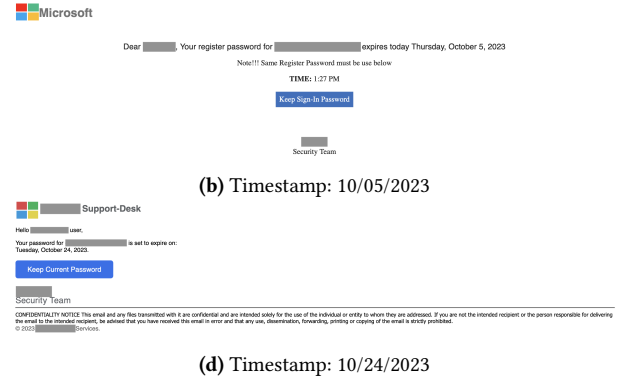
Microsoft

Dear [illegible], Your register password for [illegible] expires today Thursday, October 5, 2023

Note!!! Same Register Password must be use below

**TIME:** 1:27 PM

Keep Sign-In Password

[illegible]
Security Team

**(b)** Timestamp: 10/05/2023

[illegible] Support-Desk

Hello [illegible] user,

Your password for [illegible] is set to expire on:
Tuesday, October 24, 2023.

Keep Current Password

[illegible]
Security Team

CONFIDENTIALITY NOTICE This email and any files transmitted with it are confidential and are intended solely for the use of the individual or entity to whom they are addressed. If you are not the intended recipient or the person responsible for delivering the email to the intended recipient, be advised that you have received this email in error and that any use, dissemination, forwarding, printing or copying of the email is strictly prohibited.
© 2023 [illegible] Services.

**(d)** Timestamp: 10/24/2023